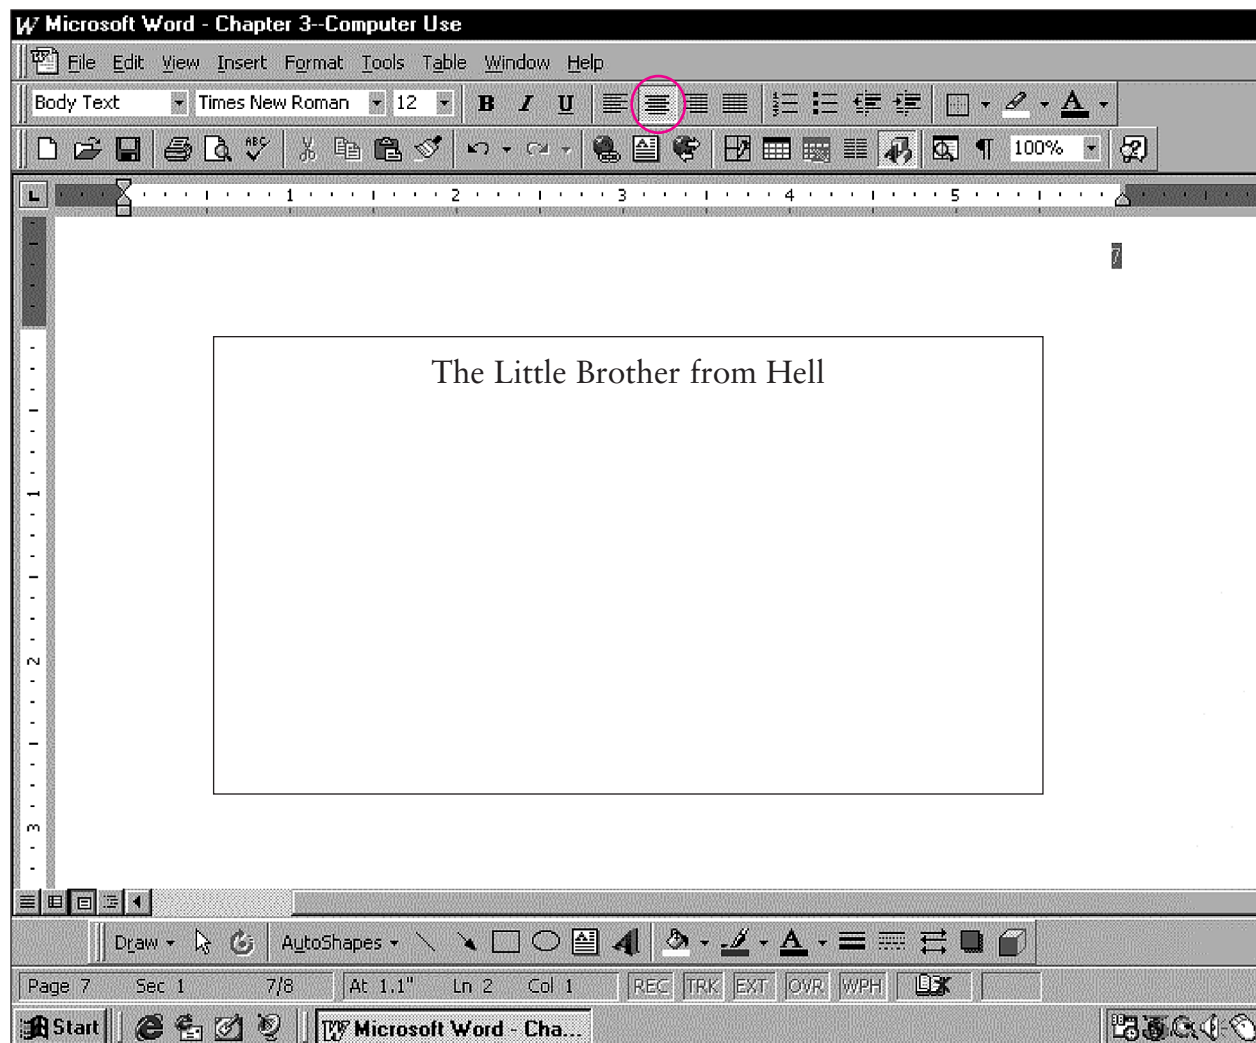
Microsoft Word - Chapter 3--Computer Use

File Edit View Insert Format Tools Table Window Help

Body Text | Times New Roman | 12 | B I U | 100%

1 2 3 4 5

7

The Little Brother from Hell

Draw AutoShapes

Page 7 Sec 1 7/8 At 1.1" Ln 2 Col 1 REC TRK EXT OVR WPH

Start Microsoft Word - Cha...